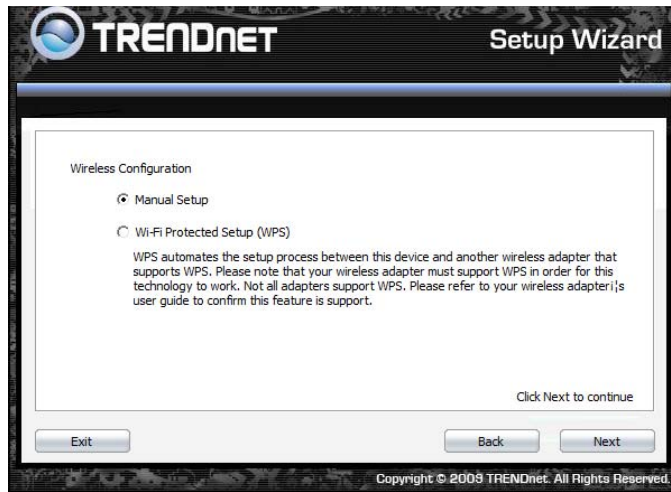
TRENDNET

Setup Wizard

Wireless Configuration

Manual Setup

Wi-Fi Protected Setup (WPS)

WPS automates the setup process between this device and another wireless adapter that supports WPS. Please note that your wireless adapter must support WPS in order for this technology to work. Not all adapters support WPS. Please refer to your wireless adapteri¦s user guide to confirm this feature is support.

Click Next to continue

Exit

Back

Next

Copyright © 2009 TRENDnet. All Rights Reserved.